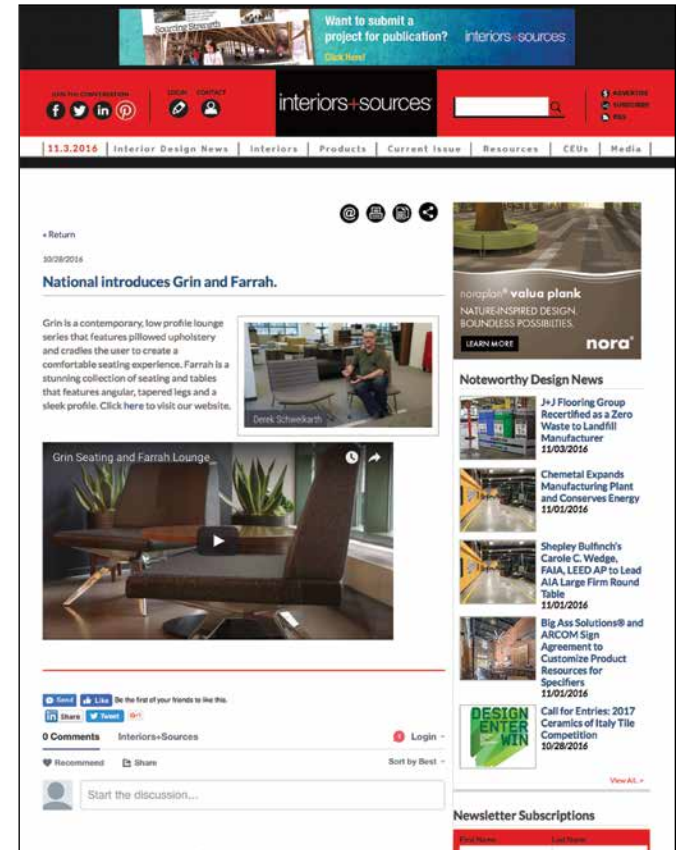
Sourcing Strength

Want to submit a project for publication? interiors+sources Click Here!

JOIN THE CONVERSATION

LOCAL CONTACT

interiors+sources

ADVERTISE
SUBSCRIBE
RSS

11.3.2016 | Interior Design News | Interiors | Products | Current Issue | Resources | CEUs | Media |

« Return

10/28/2016

National introduces Grin and Farrah.

Grin is a contemporary, low profile lounge series that features pillowed upholstery and cradles the user to create a comfortable seating experience. Farrah is a stunning collection of seating and tables that features angular, tapered legs and a sleek profile. Click here to visit our website.

Derek Schwekarth

Grin Seating and Farrah Lounge

Send Like Be the first of your friends to like this.
Share Tweet G+1

0 Comments Interiors+Sources Login

Recommend Share Sort by Best

Start the discussion...

noraplan® valua plank
NATURE-INSPIRED DESIGN. BOUNDLESS POSSIBILITIES.
LEARN MORE
nora®

Noteworthy Design News

J+J Flooring Group Recertified as a Zero Waste to Landfill Manufacturer
11/03/2016

Chemetal Expands Manufacturing Plant and Conserves Energy
11/01/2016

Shepley Bulfinch's Carole C. Wedge, FAIA, LEED AP to Lead AIA Large Firm Round Table
11/01/2016

Big Ass Solutions® and ARCOM Sign Agreement to Customize Product Resources for Specifiers
11/01/2016

DESIGN ENTER WIN

Call for Entries: 2017 Ceramics of Italy Tile Competition
10/28/2016

View All »

Newsletter Subscriptions

First Name Last Name